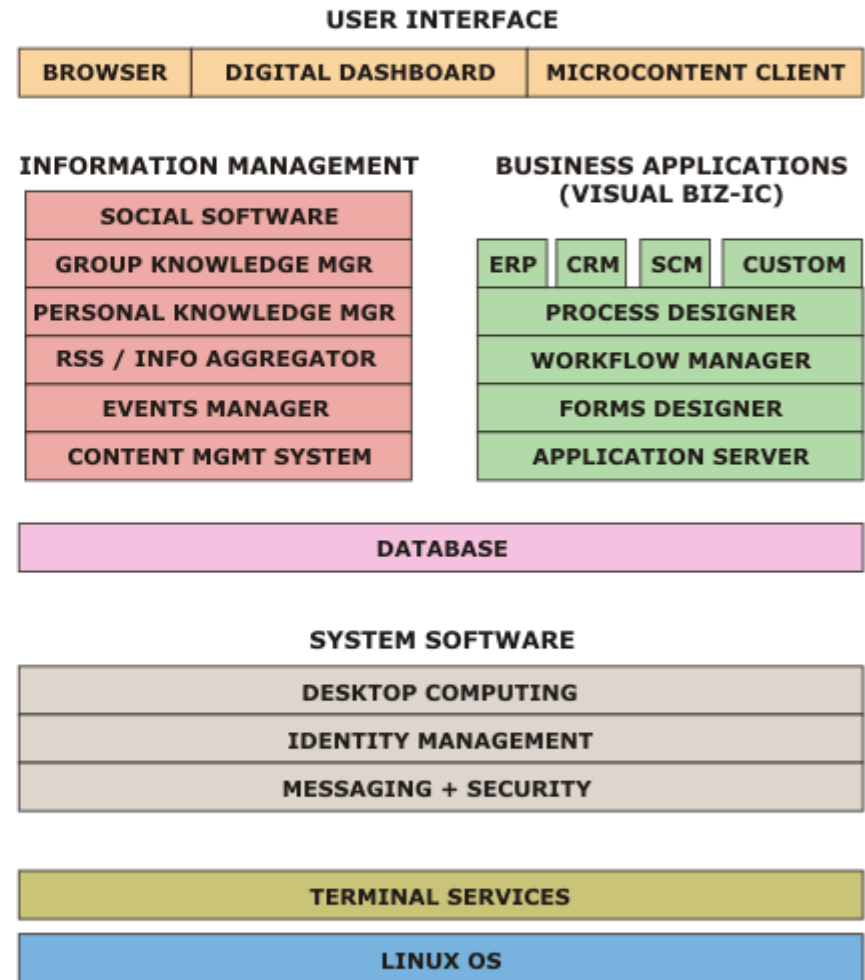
USER INTERFACE

BROWSER | DIGITAL DASHBOARD | MICROCONTENT CLIENT

INFORMATION MANAGEMENT

SOCIAL SOFTWARE
GROUP KNOWLEDGE MGR
PERSONAL KNOWLEDGE MGR
RSS / INFO AGGREGATOR
EVENTS MANAGER
CONTENT MGMT SYSTEM

BUSINESS APPLICATIONS (VISUAL BIZ-IC)

ERP | CRM | SCM | CUSTOM
PROCESS DESIGNER
WORKFLOW MANAGER
FORMS DESIGNER
APPLICATION SERVER

DATABASE

SYSTEM SOFTWARE

DESKTOP COMPUTING
IDENTITY MANAGEMENT
MESSAGING + SECURITY

TERMINAL SERVICES

LINUX OS